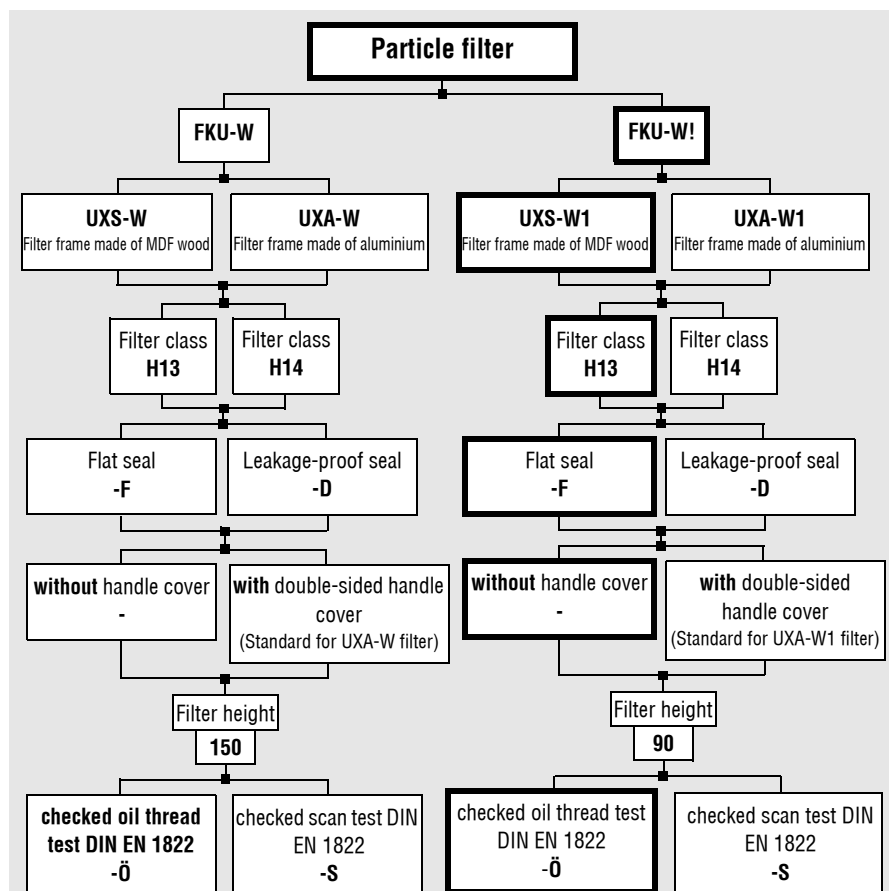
Particle filter

FKU-W

UXS-W
Filter frame made of MDF wood

UXA-W
Filter frame made of aluminium

Filter class
H13

Filter class
H14

Flat seal
-F

Leakage-proof seal
-D

without handle cover
-

with double-sided handle cover
(Standard for UXA-W filter)

Filter height
150

checked oil thread test DIN EN 1822
-Ö

checked scan test DIN EN 1822
-S

FKU-W!

UXS-W1
Filter frame made of MDF wood

UXA-W1
Filter frame made of aluminium

Filter class
H13

Filter class
H14

Flat seal
-F

Leakage-proof seal
-D

without handle cover
-

with double-sided handle cover
(Standard for UXA-W1 filter)

Filter height
90

checked oil thread test DIN EN 1822
-Ö

checked scan test DIN EN 1822
-S